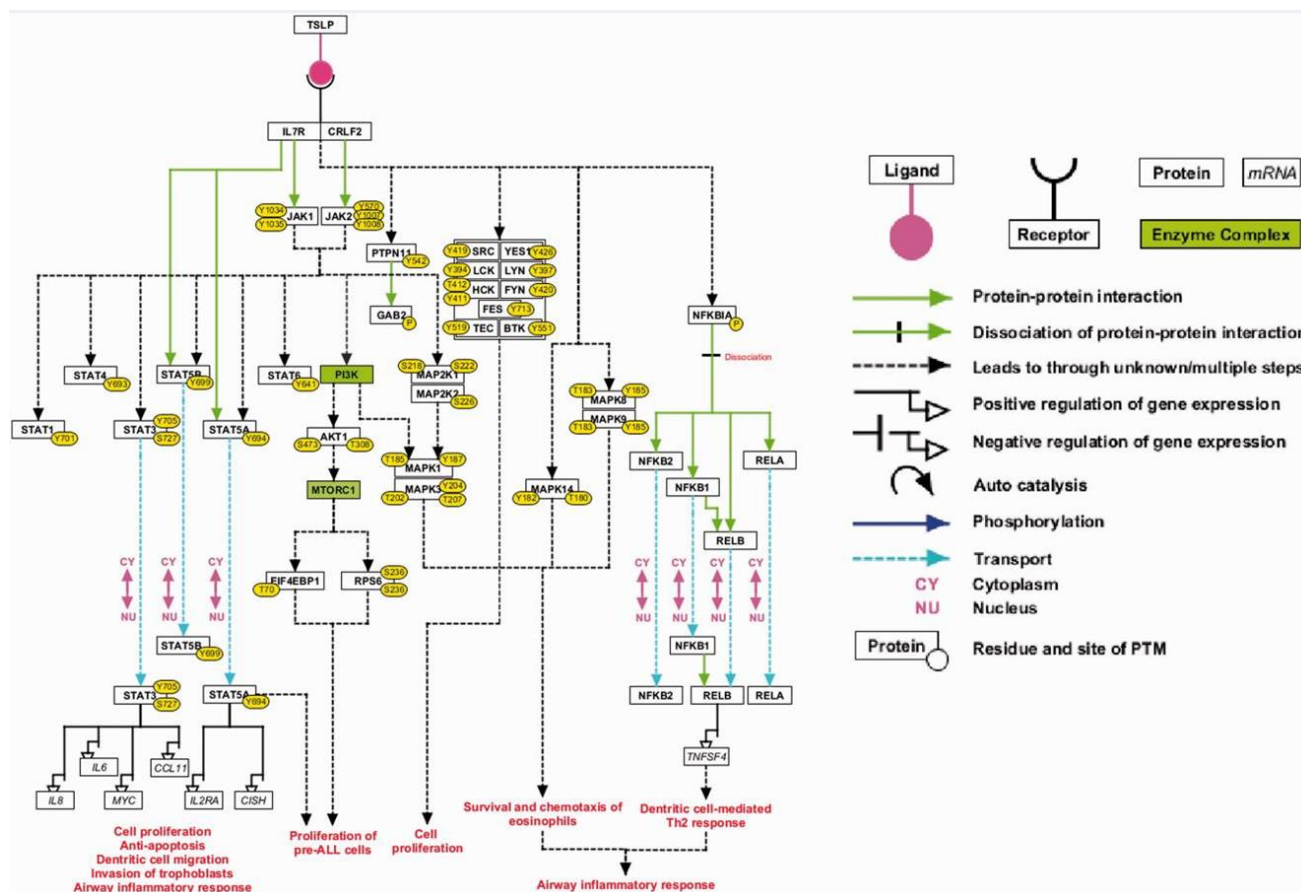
TSLP

IL7R CRLF2

Y1034 JAK1 Y1035
JAK2 Y570 Y1007 Y1008

PTPN11 Y542

GAB2 P

Y419 SRC YES1 Y426
Y394 LCK LYN Y397
Y412 HCK FYN Y420
Y411
FES Y713
Y519 TEC BTK Y551

NFKBIA P

Dissociation

STAT4 Y693
STAT5B Y699
STAT6 Y641
PI3K
S218 S222 MAP2K1
MAP2K2 S226
T183 Y185 MAPK8
MAPK9 T183 Y185

STAT1 Y701
STAT3 Y705 S727
STAT5A Y694
AKT1 S473 T308
T185 Y187 MAPK1
MAPK3 T202 Y204 T207
MTORC1
MAPK14 Y182 T180

NFKB2
NFKB1
RELB
RELA

EIF4EBP1 T70
RPS6 S236 S236

CY
NU
CY
NU
CY
NU

CY
NU
CY
NU
CY
NU
CY
NU

STAT5B Y699
STAT3 Y705 S727
STAT5A Y694

NFKB1
NFKB2 RELB RELA

TNFSF4

IL6 CCL11
IL8 MYC IL2RA CISH

Cell proliferation
Anti-apoptosis
Dentritic cell migration
Invasion of trophoblasts
Airway inflammatory response

Proliferation of pre-ALL cells

Cell proliferation

Survival and chemotaxis of eosinophils

Dentritic cell-mediated Th2 response

Airway inflammatory response

Ligand
Receptor
Protein
mRNA
Enzyme Complex
Protein-protein interaction
Dissociation of protein-protein interaction
Leads to through unknown/multiple steps
Positive regulation of gene expression
Negative regulation of gene expression
Auto catalysis
Phosphorylation
Transport
CY Cytoplasm
NU Nucleus
Protein
Residue and site of PTM